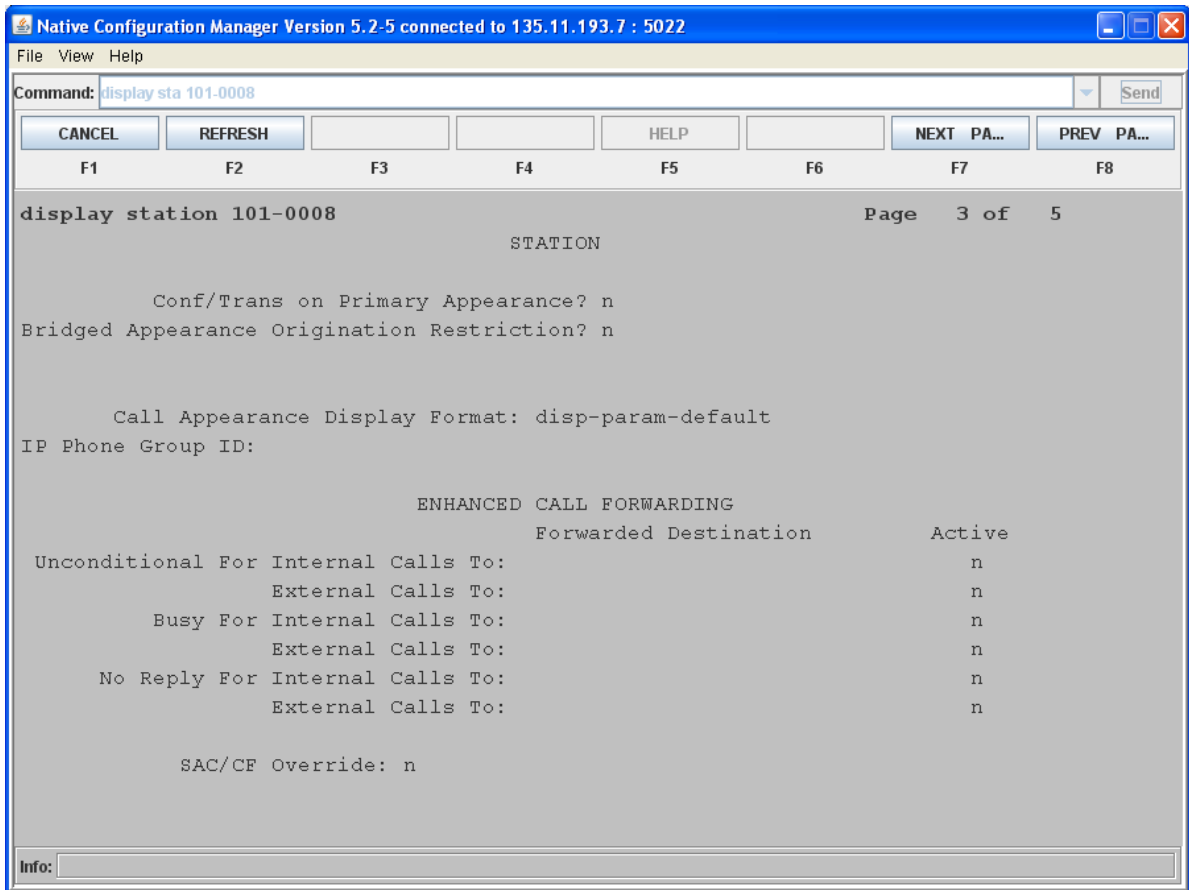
Native Configuration Manager Version 5.2-5 connected to 135.11.193.7 : 5022

File View Help

Command: display sta 101-0008 Send

CANCEL REFRESH HELP NEXT PA... PREV PA...

F1 F2 F3 F4 F5 F6 F7 F8

display station 101-0008 Page 3 of 5

STATION

Conf/Trans on Primary Appearance? n
Bridged Appearance Origination Restriction? n

Call Appearance Display Format: disp-param-default
IP Phone Group ID:

ENHANCED CALL FORWARDING

| | Forwarded Destination | Active |
|---|---|---|
| Unconditional For Internal Calls To: | | n |
| External Calls To: | | n |
| Busy For Internal Calls To: | | n |
| External Calls To: | | n |
| No Reply For Internal Calls To: | | n |
| External Calls To: | | n |

SAC/CF Override: n

Info: